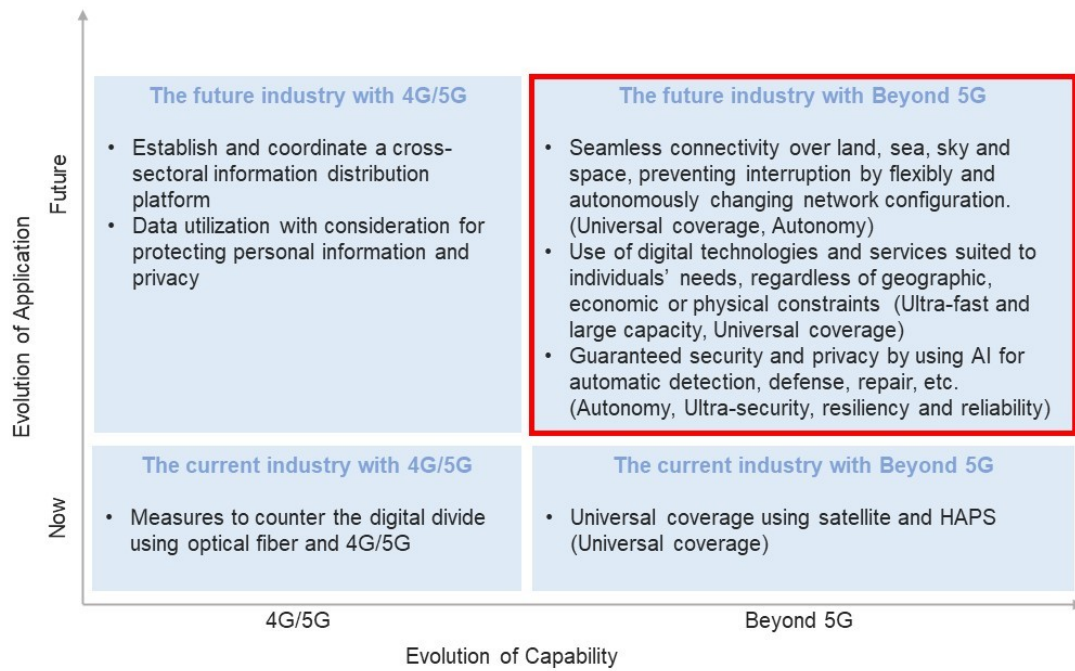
Evolution of Application

Future

The future industry with 4G/5G

• Establish and coordinate a cross-sectoral information distribution platform
• Data utilization with consideration for protecting personal information and privacy

The future industry with Beyond 5G

• Seamless connectivity over land, sea, sky and space, preventing interruption by flexibly and autonomously changing network configuration. (Universal coverage, Autonomy)
• Use of digital technologies and services suited to individuals' needs, regardless of geographic, economic or physical constraints (Ultra-fast and large capacity, Universal coverage)
• Guaranteed security and privacy by using AI for automatic detection, defense, repair, etc. (Autonomy, Ultra-security, resiliency and reliability)

Now

The current industry with 4G/5G

• Measures to counter the digital divide using optical fiber and 4G/5G

The current industry with Beyond 5G

• Universal coverage using satellite and HAPS (Universal coverage)

4G/5G

Beyond 5G

Evolution of Capability